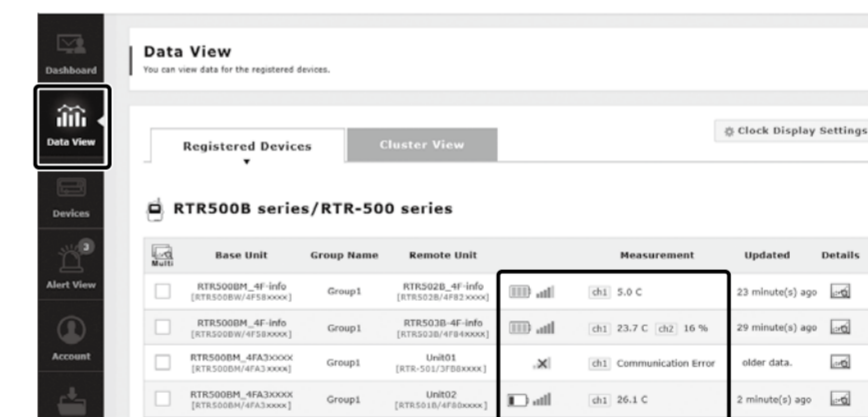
Dashboard

Data View

Devices

3

Alert View

Account

Data View

You can view data for the registered devices.

Registered Devices

Cluster View

Clock Display Settings

RTR500B series/RTR-500 series

| Multi | Base Unit | Group Name | Remote Unit | | Measurement | Updated | Details |
|---|---|---|---|---|---|---|---|
| | RTR500BM_4F-info [RTR500BW/4F58xxxx] | Group1 | RTR502B_4F-info [RTR502B/4F82xxxx] | | ch1 5.0 C | 23 minute(s) ago | |
| | RTR500BM_4F-info [RTR500BW/4F58xxxx] | Group1 | RTR503B-4F-info [RTR503B/4F84xxxx] | | ch1 23.7 C ch2 16 % | 29 minute(s) ago | |
| | RTR500BM_4FA3xxxx [RTR500BM/4FA3xxxx] | Group1 | Unit01 [RTR-501/3F88xxxx] | | ch1 Communication Error | older data. | |
| | RTR500BM_4FA3xxxx [RTR500BM/4FA3xxxx] | Group1 | Unit02 [RTR501B/4F80xxxx] | | ch1 26.1 C | 2 minute(s) ago | |